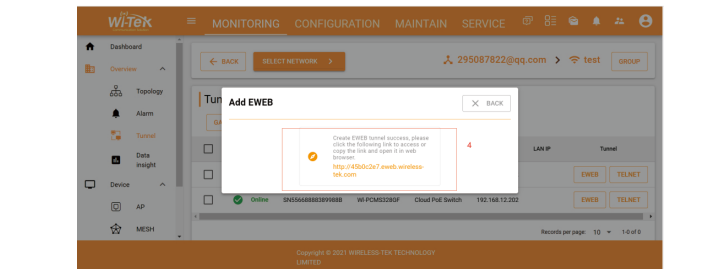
Wi-Tek

MONITORING CONFIGURATION MAINTAIN SERVICE

Dashboard
Overview
Topology
Alarm
Tunnel
Data insight
Device
AP
MESH

BACK
SELECT NETWORK
295087822@qq.com > test
GROUP

Tun
BA

Add EWEB
BACK

Create EWEB tunnel success, please click the following link to access or copy the link and open it in web browser.
http://45b0c2e7.eweb.wireless-tek.com

4

LAN IP
Tunnel

EWEB TELNET

Online SN556688883899888 WI-PCMS328GF Cloud PoE Switch 192.168.12.202
EWEB TELNET

Records per page: 10 1-0 of 0

Copyright © 2021 WIRELESS-TEK TECHNOLOGY LIMITED